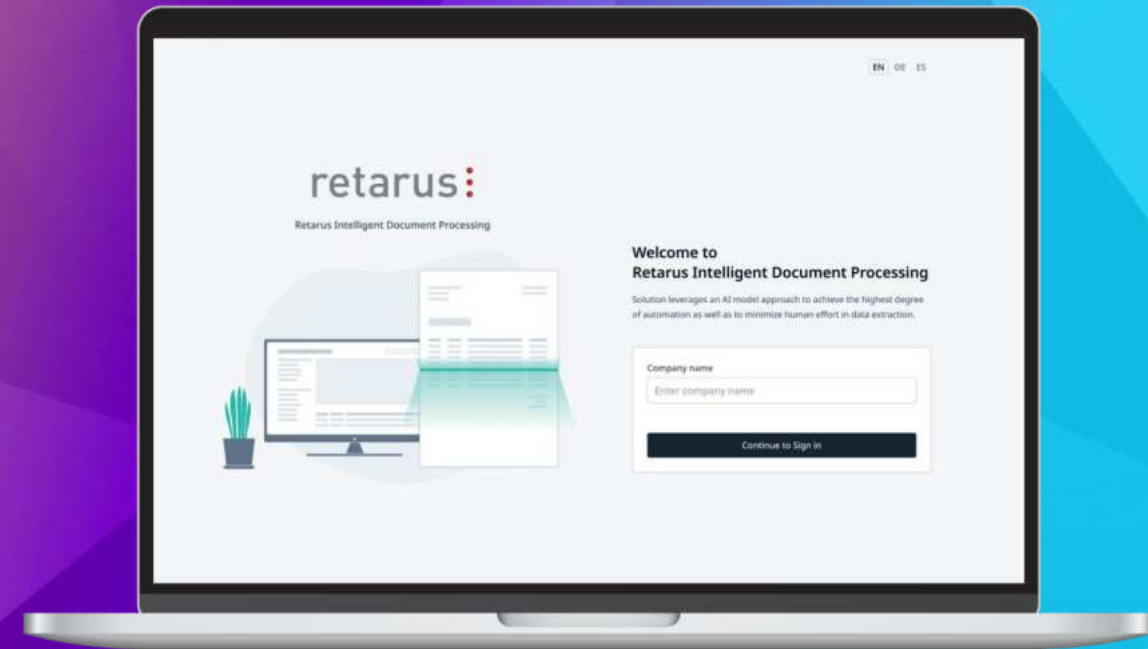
EN DE ES

retarus

Retarus Intelligent Document Processing

Welcome to
Retarus Intelligent Document Processing

Solution leverages an AI model approach to achieve the highest degree of automation as well as to minimize human effort in data extraction.

Company name

Enter company name

Continue to Sign in